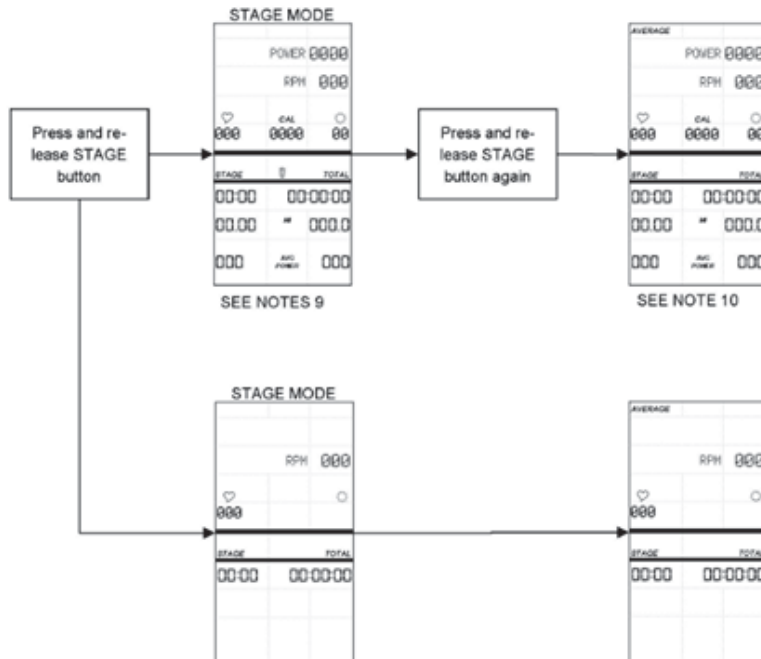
STAGE MODE

Press and release STAGE button

POWER 0000

RPM 000

CAL

000 0000 00

STAGE TOTAL

00:00 00:00:00

00.00 000.0

000 AVG POWER 000

SEE NOTES 9

Press and release STAGE button again

AVERAGE

POWER 0000

RPM 000

CAL

000 0000

STAGE TOTAL

00:00 00:00:00

00.00 000.0

000 AVG POWER 000

SEE NOTE 10

STAGE MODE

RPM 000

000

STAGE TOTAL

00:00 00:00:00

AVERAGE

RPM 000

000

STAGE TOTAL

00:00 00:00:00